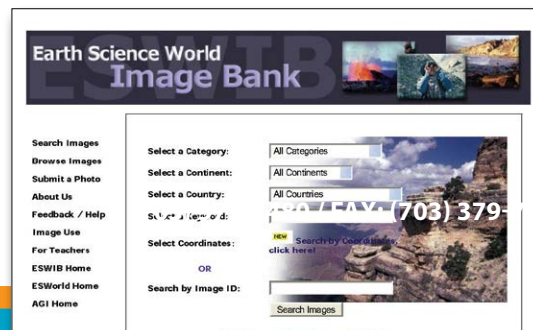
ESWIB
Earth Science World
Image Bank

Search Images
Browse Images
Submit a Photo
About Us
Feedback / Help
Image Use
For Teachers
ESWIB Home
ESWorld Home
AGI Home

Select a Category:
All Categories
Select a Continent:
All Continents
Select a Country:
All Countries
Select a Keyword:
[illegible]90 / FAX: (703) 379-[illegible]
Select Coordinates:
NEW
Search by Coordinates, click here!
OR
Search by Image ID:
Search Images